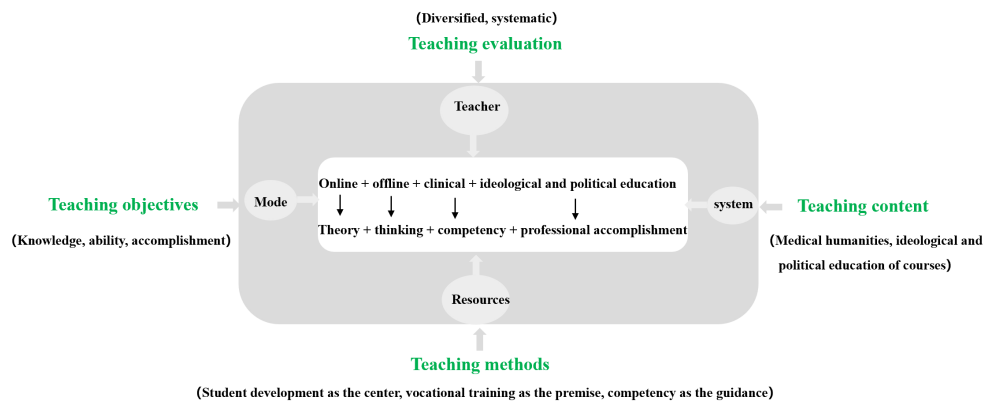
(Diversified, systematic)
Teaching evaluation

Teacher

Teaching objectives
(Knowledge, ability, accomplishment)

Mode

Online + offline + clinical + ideological and political education
Theory + thinking + competency + professional accomplishment

system

Teaching content
(Medical humanities, ideological and political education of courses)

Resources

Teaching methods
(Student development as the center, vocational training as the premise, competency as the guidance)